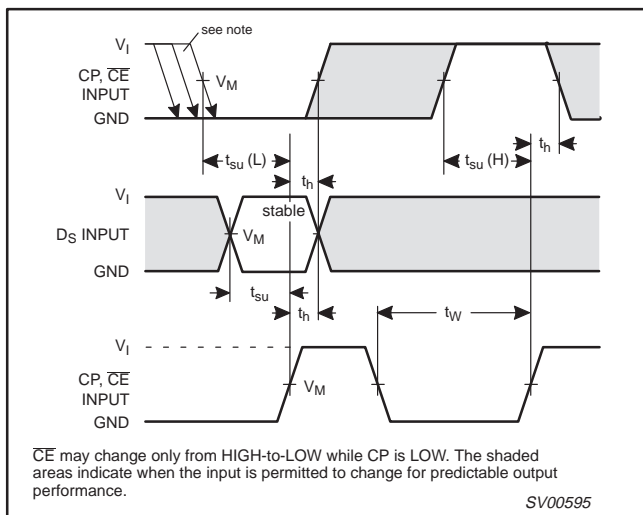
see note

$V_I$

CP, $\overline{CE}$ INPUT

$V_M$

GND

$t_{su}$ (L)

$t_h$

$t_{su}$ (H)

$t_h$

$V_I$

stable

$D_S$ INPUT

$V_M$

GND

$t_{su}$

$t_h$

$t_W$

$V_I$

CP, $\overline{CE}$ INPUT

$V_M$

GND

$\overline{CE}$ may change only from HIGH-to-LOW while CP is LOW. The shaded areas indicate when the input is permitted to change for predictable output performance.

SV00595